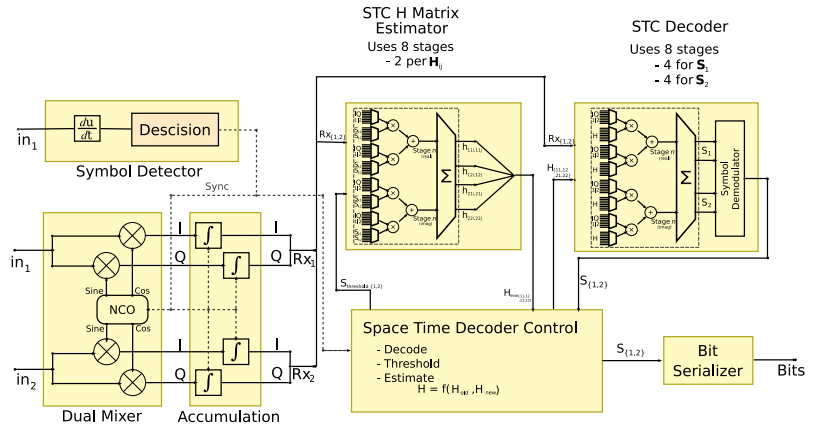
STC H Matrix Estimator
Uses 8 stages
- 2 per $\mathbf{H}_{ij}$

STC Decoder
Uses 8 stages
- 4 for $\mathbf{S}_1$
- 4 for $\mathbf{S}_2$

$in_1$
$\frac{du}{dt}$
Descision
Symbol Detector
Sync

$Rx_{(1,2)}$
Stage n (real)
Stage n (imag)
$\Sigma$
$h_{(11,11)}$
$h_{(21,12)}$
$h_{(11,21)}$
$h_{(22,22)}$

$Rx_{(1,2)}$
$H_{(11,12,21,22)}$
Stage n (real)
Stage n (imag)
$\Sigma$
$S_1$
$S_2$
Symbol Demodulator

$in_1$
I
Q
Sine
Cos
NCO
Sine
Cos
$in_2$
I
Q
I
Q
$Rx_1$
I
Q
$Rx_2$
Dual Mixer
Accumulation

$S_{threshold\ (1,2)}$
$H_{new(11,12,21,22)}$
$S_{(1,2)}$

Space Time Decoder Control
- Decode
- Threshold
- Estimate
H = f($H_{op}$ ,$H_{new}$)

$S_{(1,2)}$
Bit Serializer
Bits